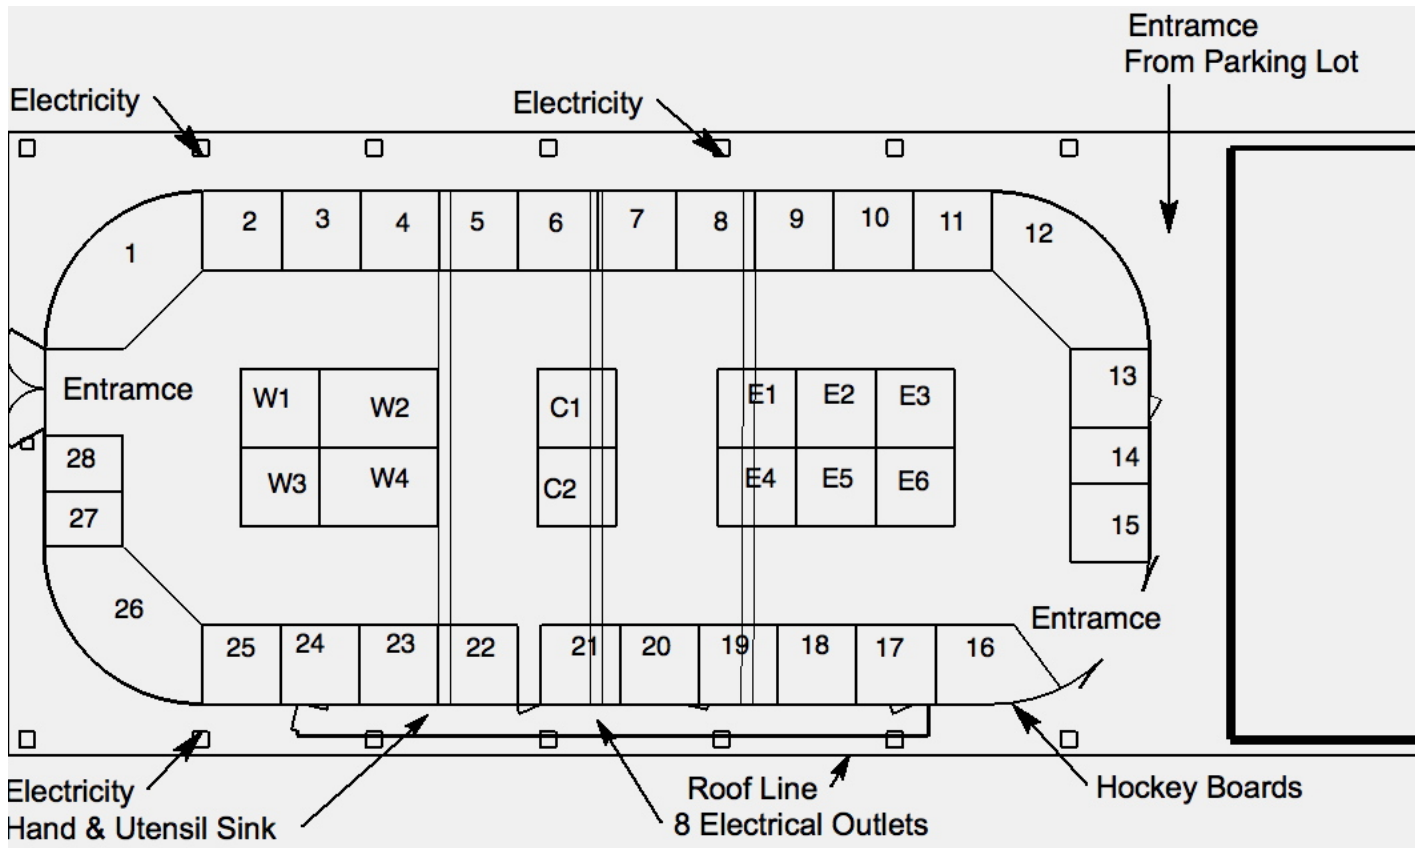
Entramce
From Parking Lot

Electricity

Electricity

1
2
3
4
5
6
7
8
9
10
11
12

Entramce

W1
W2
W3
W4

C1
C2

E1
E2
E3
E4
E5
E6

13
14
15

28
27
26

Entramce

25
24
23
22
21
20
19
18
17
16

Electricity
Hand & Utensil Sink

Roof Line
8 Electrical Outlets

Hockey Boards